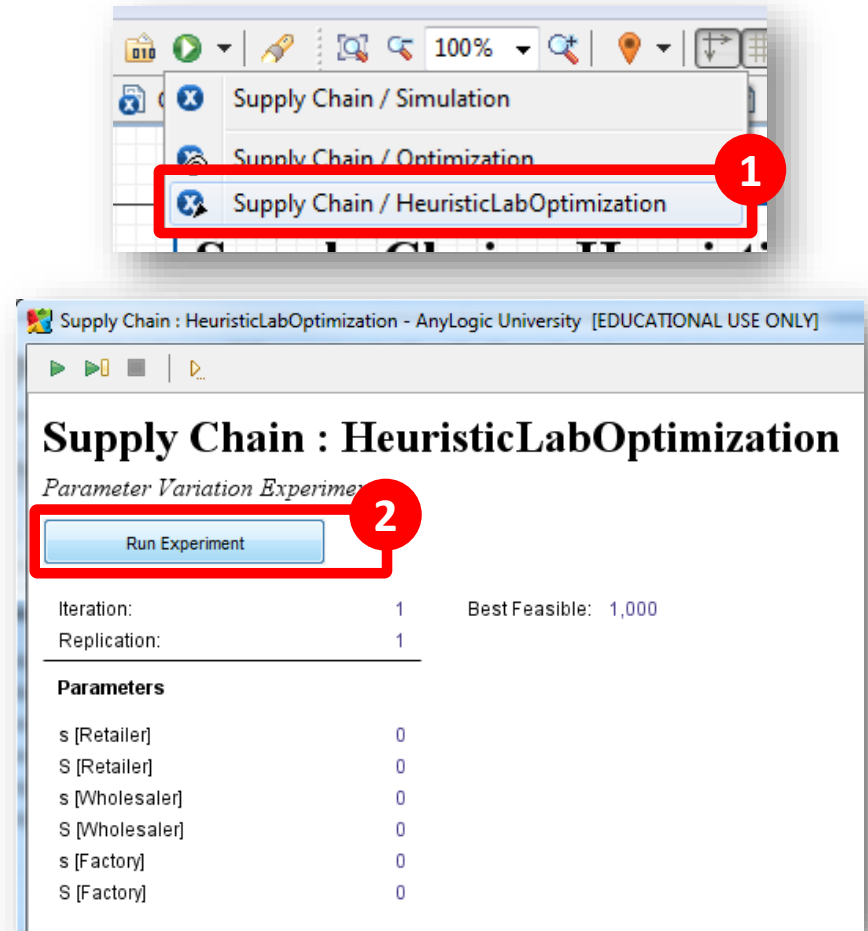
100%

Supply Chain / Simulation

Supply Chain / Optimization

Supply Chain / HeuristicLabOptimization

1

Supply Chain : HeuristicLabOptimization - AnyLogic University [EDUCATIONAL USE ONLY]

Supply Chain : HeuristicLabOptimization

Parameter Variation Experimen

2

Run Experiment

| | | | |
|---|---|---|---|
| Iteration: | 1 | Best Feasible: | 1,000 |
| Replication: | 1 | | |

Parameters

| | |
|---|---|
| s [Retailer] | 0 |
| S [Retailer] | 0 |
| s [Wholesaler] | 0 |
| S [Wholesaler] | 0 |
| s [Factory] | 0 |
| S [Factory] | 0 |